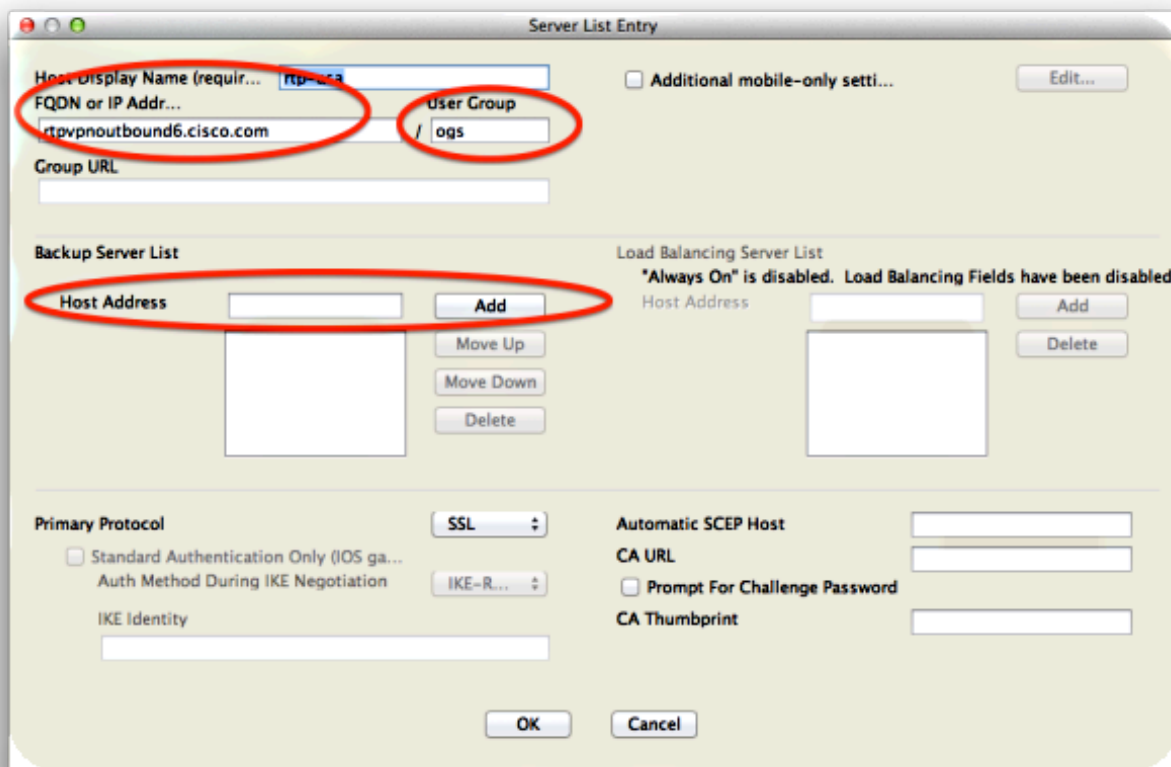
Server List Entry

Host Display Name (requir... rtp-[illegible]
FQDN or IP Addr...
rtpvpnoutbound6.cisco.com
User Group
/ ogs
Group URL

Additional mobile-only setti...
Edit...

Backup Server List
Host Address
Add
Move Up
Move Down
Delete

Load Balancing Server List
"Always On" is disabled. Load Balancing Fields have been disabled
Host Address
Add
Delete

Primary Protocol
SSL
Standard Authentication Only (IOS ga...
Auth Method During IKE Negotiation
IKE-R...
IKE Identity

Automatic SCEP Host
CA URL
Prompt For Challenge Password
CA Thumbprint

OK
Cancel